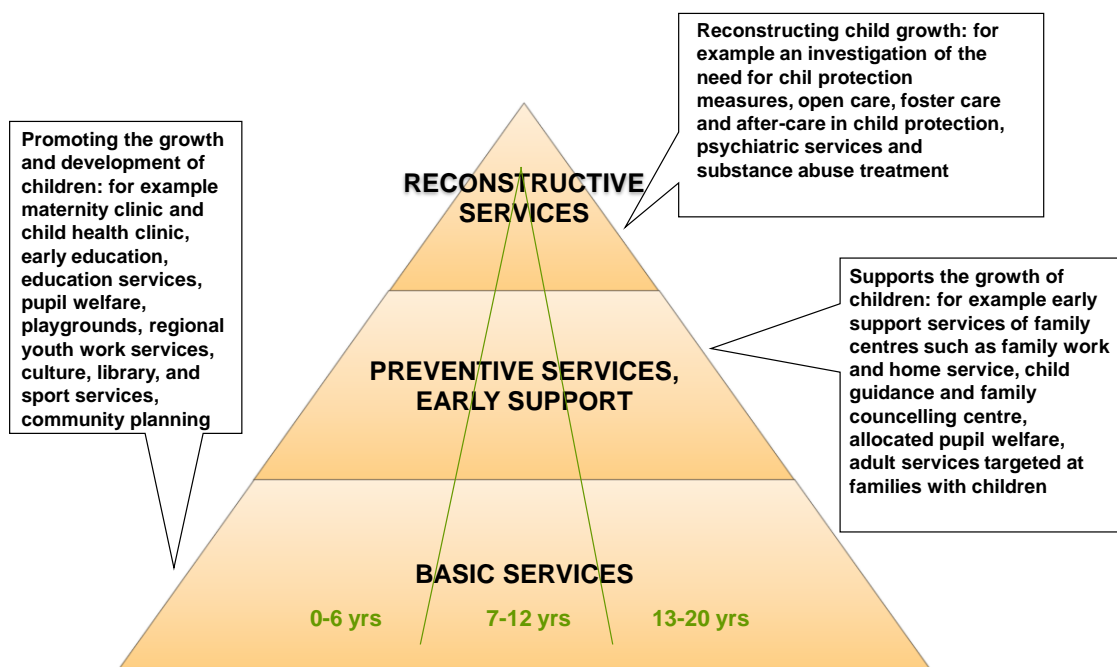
Reconstructing child growth: for example an investigation of the need for chil protection measures, open care, foster care and after-care in child protection, psychiatric services and substance abuse treatment

Promoting the growth and development of children: for example maternity clinic and child health clinic, early education, education services, pupil welfare, playgrounds, regional youth work services, culture, library, and sport services, community planning

RECONSTRUCTIVE SERVICES

Supports the growth of children: for example early support services of family centres such as family work and home service, child guidance and family councelling centre, allocated pupil welfare, adult services targeted at families with children

PREVENTIVE SERVICES, EARLY SUPPORT

BASIC SERVICES

0-6 yrs

7-12 yrs

13-20 yrs